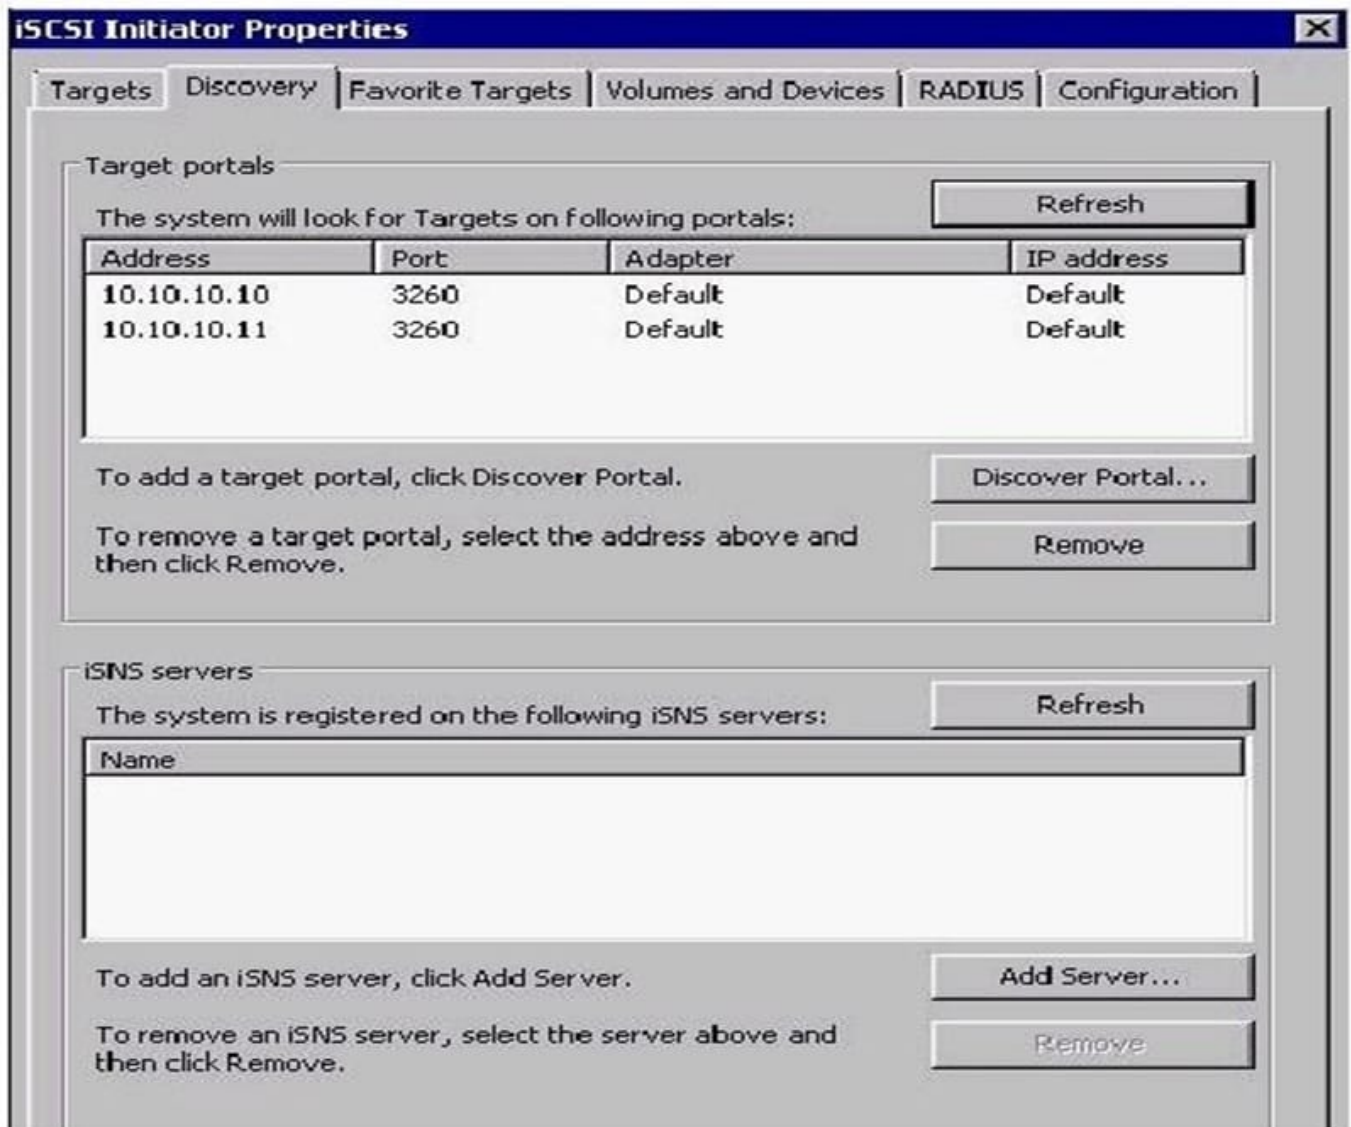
iSCSI Initiator Properties

Targets | Discovery | Favorite Targets | Volumes and Devices | RADIUS | Configuration

Target portals

The system will look for Targets on following portals:

Refresh

| Address | Port | Adapter | IP address |
|---|---|---|---|
| 10.10.10.10 | 3260 | Default | Default |
| 10.10.10.11 | 3260 | Default | Default |

To add a target portal, click Discover Portal.

Discover Portal...

To remove a target portal, select the address above and then click Remove.

Remove

iSNS servers

The system is registered on the following iSNS servers:

Refresh

| Name |
|---|

To add an iSNS server, click Add Server.

Add Server...

To remove an iSNS server, select the server above and then click Remove.

Remove